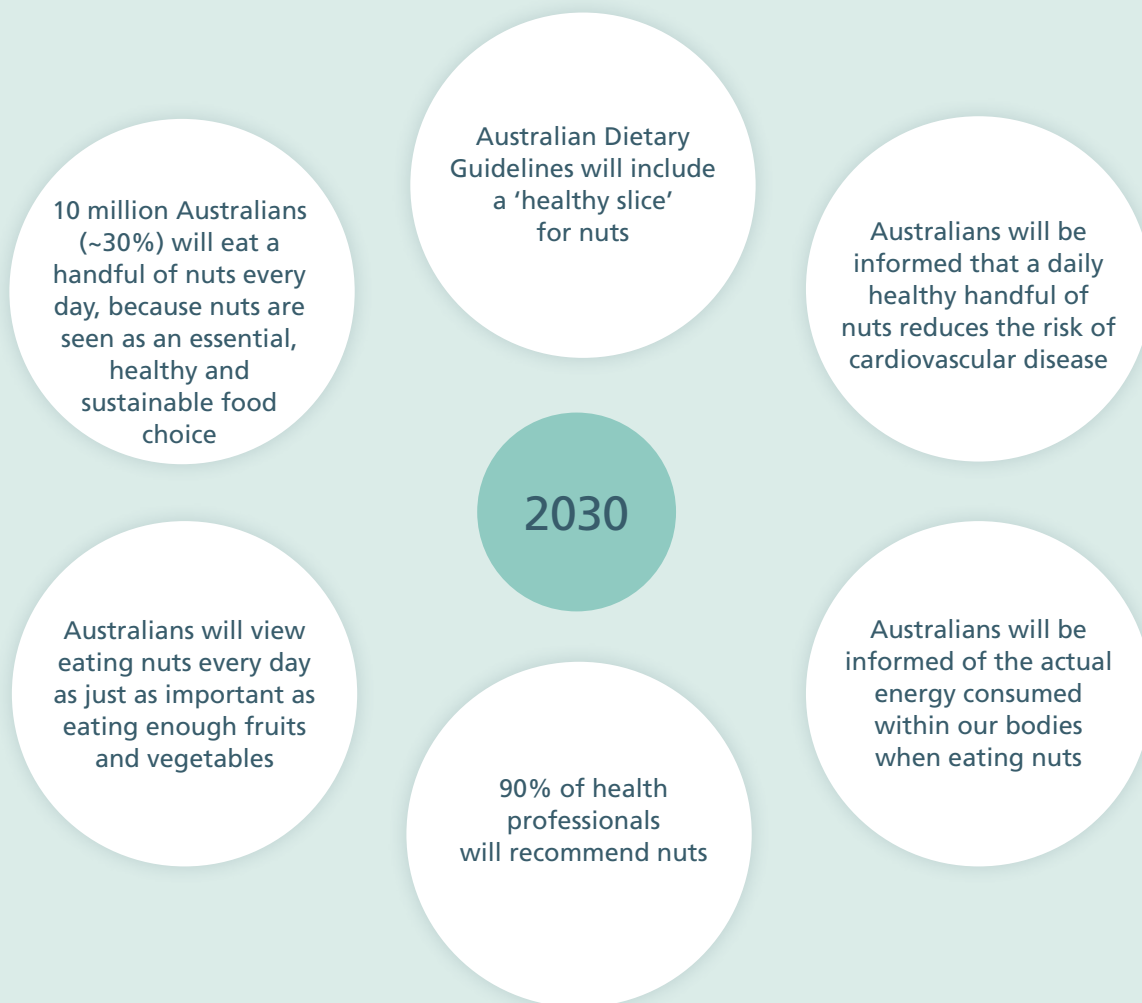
Australian Dietary Guidelines will include a 'healthy slice' for nuts

10 million Australians (~30%) will eat a handful of nuts every day, because nuts are seen as an essential, healthy and sustainable food choice

Australians will be informed that a daily healthy handful of nuts reduces the risk of cardiovascular disease

2030

Australians will view eating nuts every day as just as important as eating enough fruits and vegetables

Australians will be informed of the actual energy consumed within our bodies when eating nuts

90% of health professionals will recommend nuts